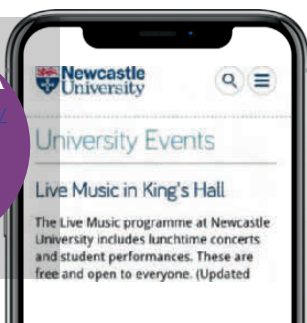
Newcastle University

University Events

Live Music in King's Hall

The Live Music programme at Newcastle University includes lunchtime concerts and student performances. These are free and open to everyone. (Updated